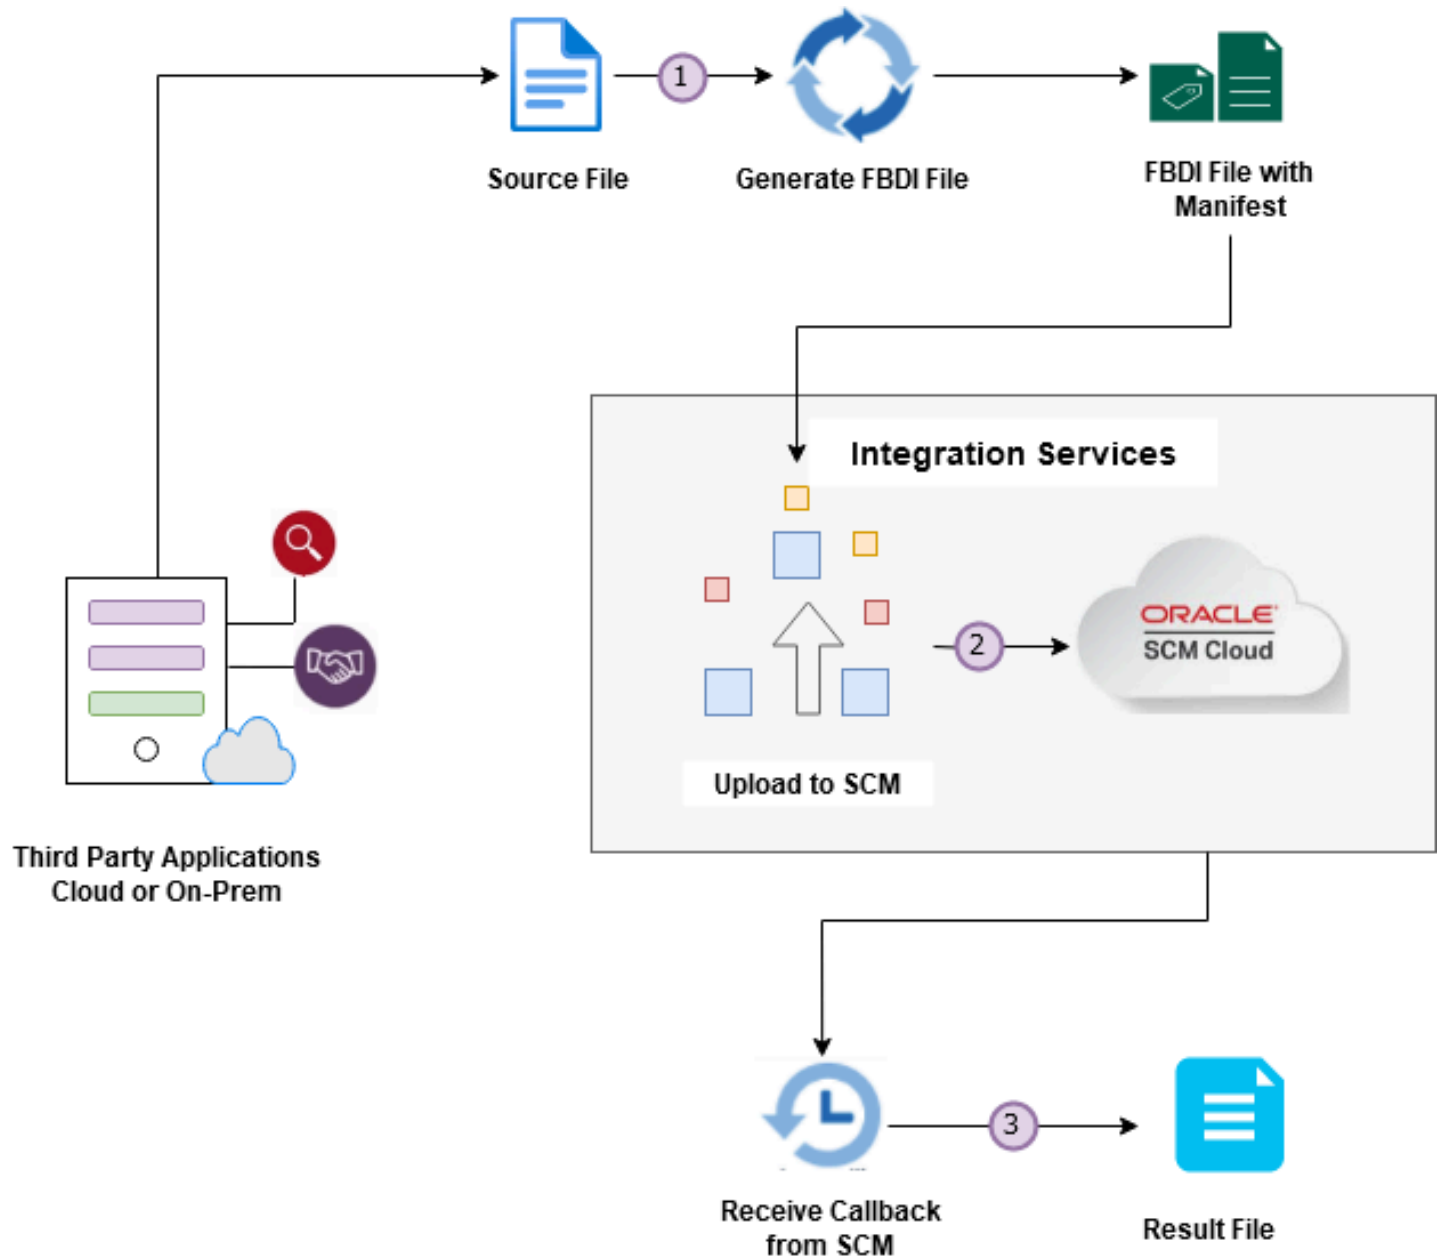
Source File

1

Generate FBDI File

FBDI File with Manifest

Integration Services

2

ORACLE
SCM Cloud

Upload to SCM

Third Party Applications
Cloud or On-Prem

Receive Callback from SCM

3

Result File